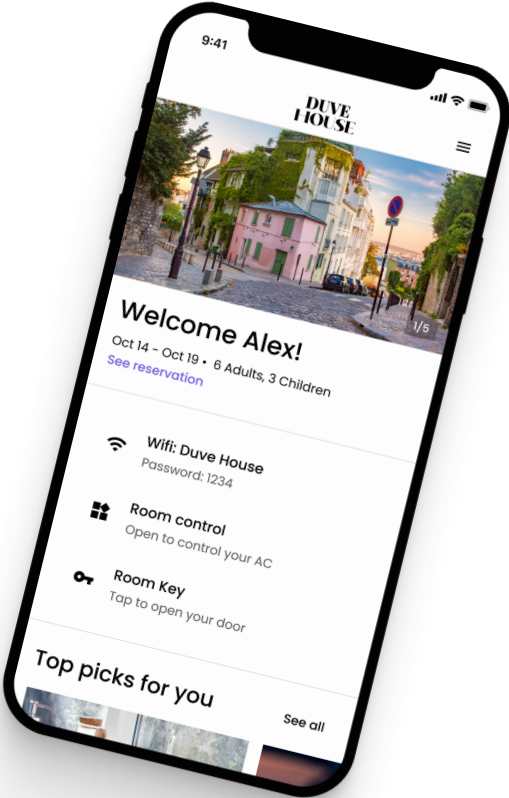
9:41

DUVE HOUSE

1/5

Welcome Alex!

Oct 14 - Oct 19 • 6 Adults, 3 Children

See reservation

Wifi: Duve House
Password: 1234

Room control
Open to control your AC

Room Key
Tap to open your door

Top picks for you

See all